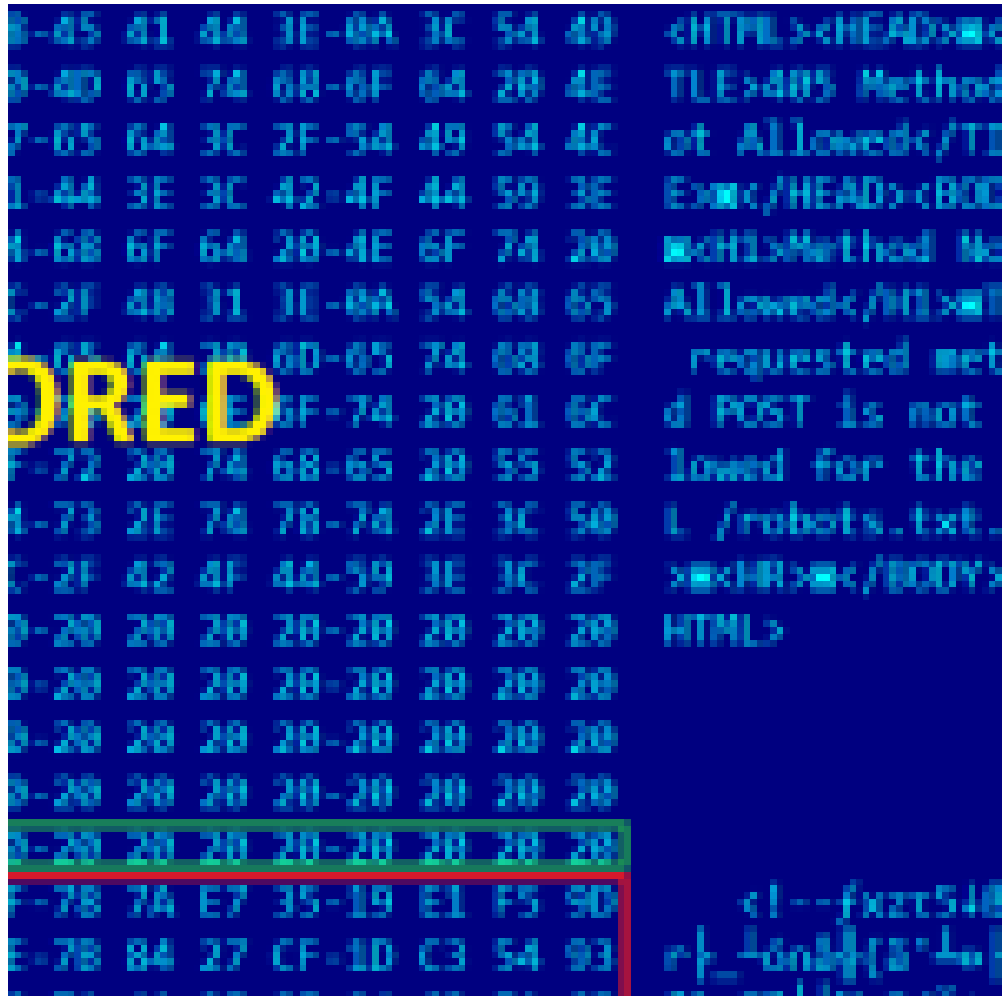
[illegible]-45 41 44 3E-0A 3C 54 49 <HTML><HEAD>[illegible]
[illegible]-4D 65 74 68-6F 64 20 4E TLE>405 Method
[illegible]-65 64 3C 2F-54 49 54 4C ot Allowed</TI
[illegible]-44 3E 3C 42-4F 44 59 3E E>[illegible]</HEAD><BOD
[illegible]-68 6F 64 20-4E 6F 74 20 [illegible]<H1>Method No
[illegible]-2F 48 31 3E-0A 54 68 65 Allowed</H1>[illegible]
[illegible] 6D-65 74 68 6F requested met
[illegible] 6F-74 20 61 6C d POST is not
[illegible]-72 20 74 68-65 20 55 52 lowed for the
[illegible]-73 2E 74 78-74 2E 3C 50 L /robots.txt.
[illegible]-2F 42 4F 44-59 3E 3C 2F >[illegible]<HR>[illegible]</BODY>
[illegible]-20 20 20 20-20 20 20 20 HTML>
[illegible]-20 20 20 20-20 20 20 20
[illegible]-20 20 20 20-20 20 20 20
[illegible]-20 20 20 20-20 20 20 20
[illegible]-20 20 20 20-20 20 20 20
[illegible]-78 7A E7 35-19 E1 F5 9D <!--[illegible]
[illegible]-78 84 27 CF-1D C3 54 93 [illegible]

ORED